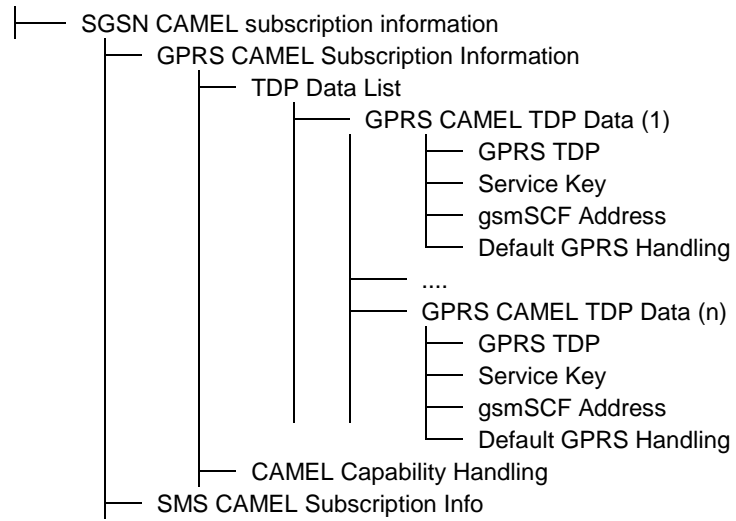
SGSN CAMEL subscription information

GPRS CAMEL Subscription Information

TDP Data List

GPRS CAMEL TDP Data (1)

GPRS TDP

Service Key

gsmSCF Address

Default GPRS Handling

....

GPRS CAMEL TDP Data (n)

GPRS TDP

Service Key

gsmSCF Address

Default GPRS Handling

CAMEL Capability Handling

SMS CAMEL Subscription Info